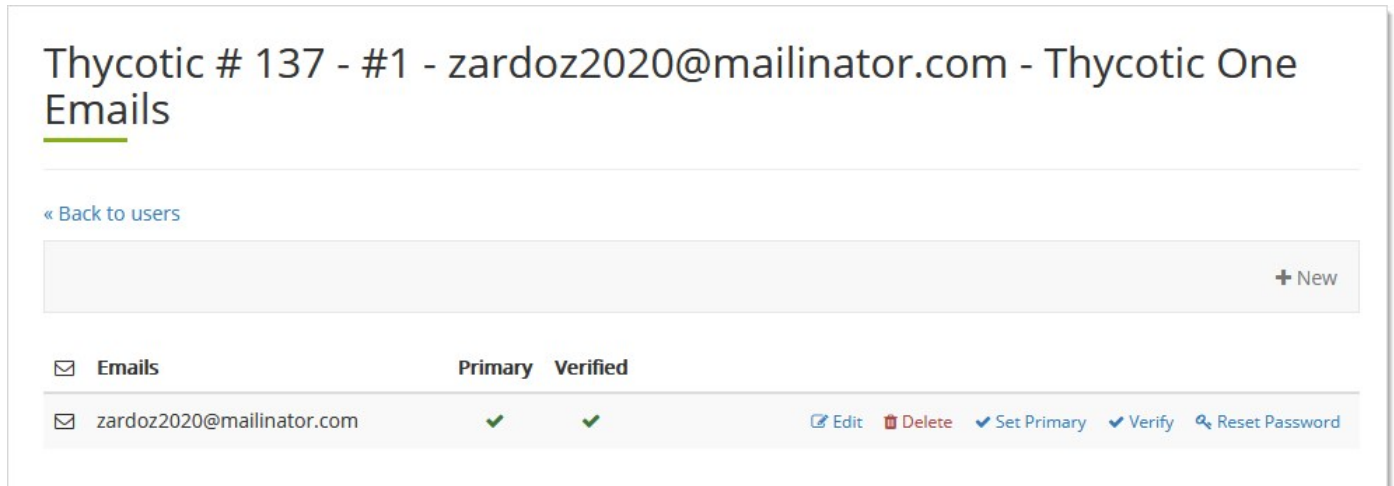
Thycotic # 137 - #1 - zardoz2020@mailinator.com - Thycotic One Emails

« Back to users

+ New

| Emails | Primary | Verified | |
|---|---|---|---|
| zardoz2020@mailinator.com | ✔ | ✔ | Edit Delete Set Primary Verify Reset Password |